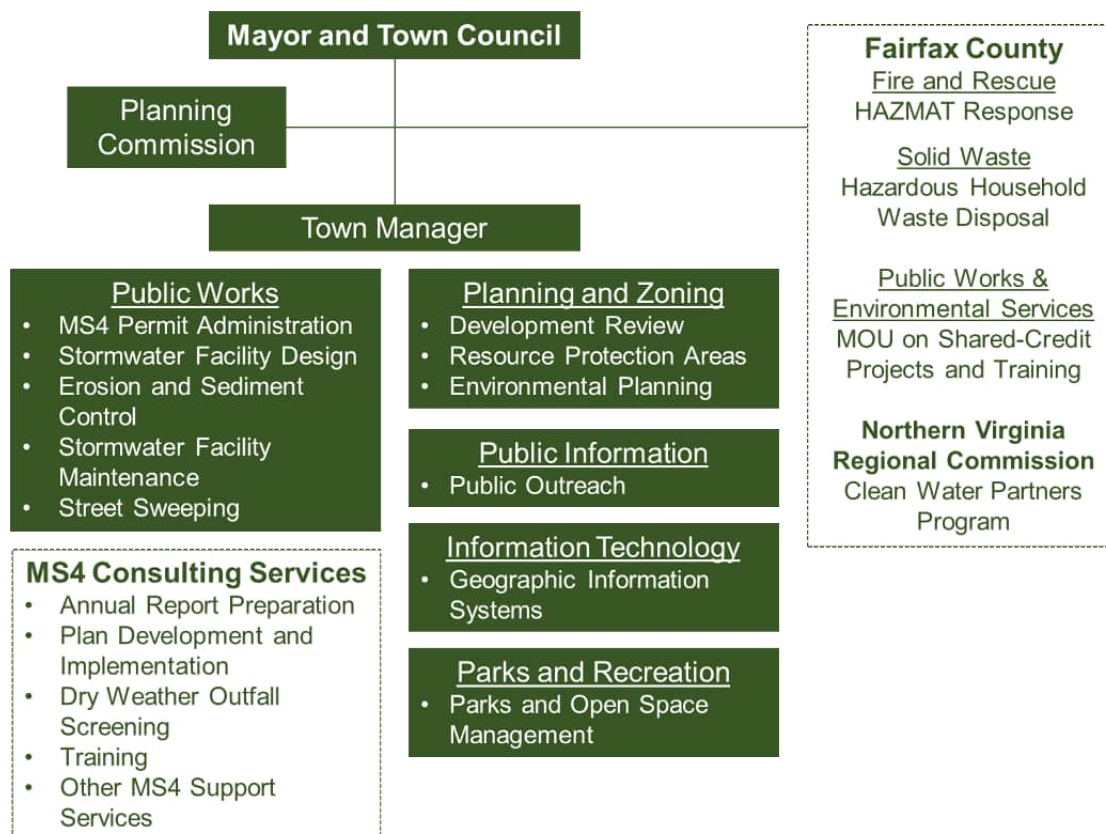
Mayor and Town Council

Planning Commission

Town Manager

Public Works
- MS4 Permit Administration
- Stormwater Facility Design
- Erosion and Sediment Control
- Stormwater Facility Maintenance
- Street Sweeping

MS4 Consulting Services
- Annual Report Preparation
- Plan Development and Implementation
- Dry Weather Outfall Screening
- Training
- Other MS4 Support Services

Planning and Zoning
- Development Review
- Resource Protection Areas
- Environmental Planning

Public Information
- Public Outreach

Information Technology
- Geographic Information Systems

Parks and Recreation
- Parks and Open Space Management

Fairfax County
Fire and Rescue
HAZMAT Response

Solid Waste
Hazardous Household Waste Disposal

Public Works & Environmental Services
MOU on Shared-Credit Projects and Training

Northern Virginia Regional Commission
Clean Water Partners Program